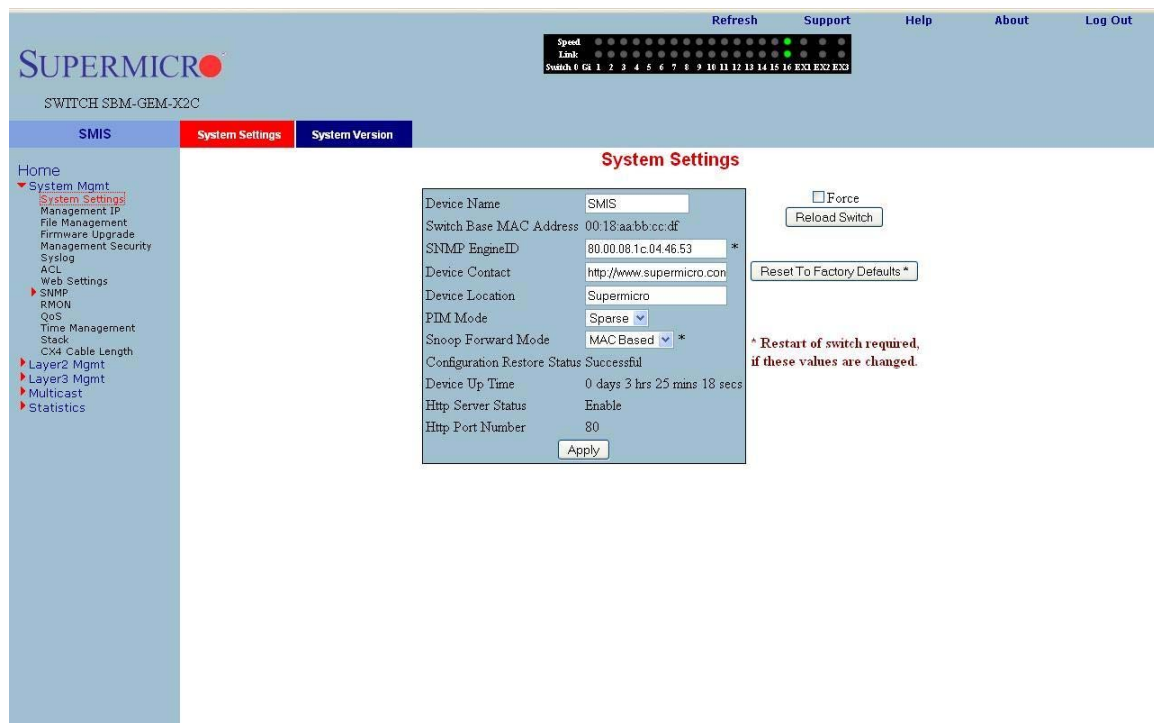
Refresh Support Help About Log Out

SUPERMICRO

SWITCH SBM-GEM-X2C

Speed
Link
Switch 0 Gi 1 2 3 4 5 6 7 8 9 10 11 12 13 14 15 16 EX1 EX2 EX3

SMIS

System Settings

System Version

Home
System Mgmt
System Settings
Management IP
File Management
Firmware Upgrade
Management Security
Syslog
ACL
Web Settings
SNMP
RMON
QoS
Time Management
Stack
CX4 Cable Length
Layer2 Mgmt
Layer3 Mgmt
Multicast
Statistics

System Settings

| | |
|---|---|
| Device Name | SMIS |
| Switch Base MAC Address | 00:18:aa:bb:cc:df |
| SNMP EngineID | 80.00.08.1c.04.46.53 * |
| Device Contact | http://www.supermicro.con |
| Device Location | Supermicro |
| PIM Mode | Sparse |
| Snoop Forward Mode | MAC Based * |
| Configuration Restore Status | Successful |
| Device Up Time | 0 days 3 hrs 25 mins 18 secs |
| Http Server Status | Enable |
| Http Port Number | 80 |

Apply

Force
Reload Switch

Reset To Factory Defaults *

* Restart of switch required, if these values are changed.